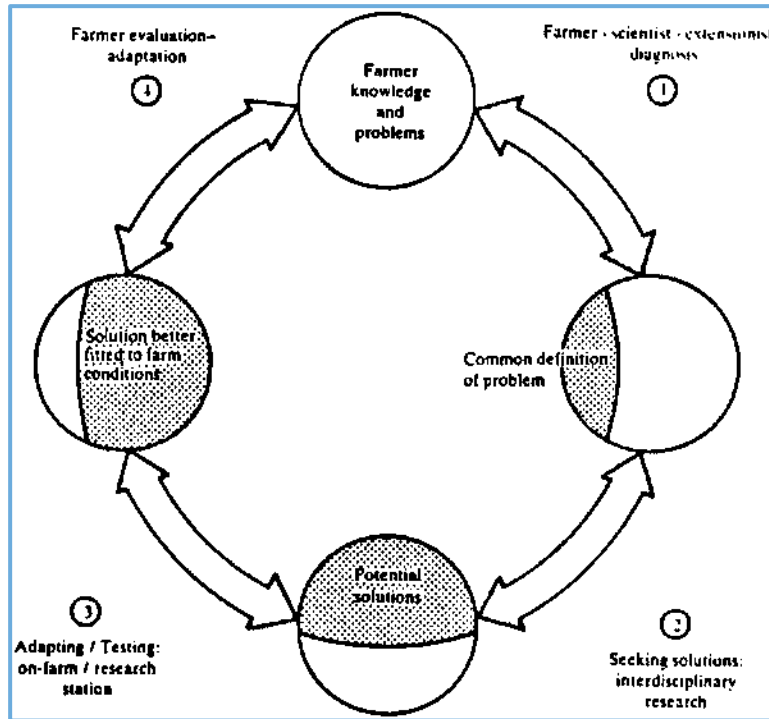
Farmer evaluation–adaptation

4

Farmer knowledge and problems

Farmer - scientist - extensionist diagnosis

1

Solution better fitted to farm conditions

Common definition of problem

Potential solutions

3

Adapting / Testing: on-farm / research station

2

Seeking solutions: interdisciplinary research